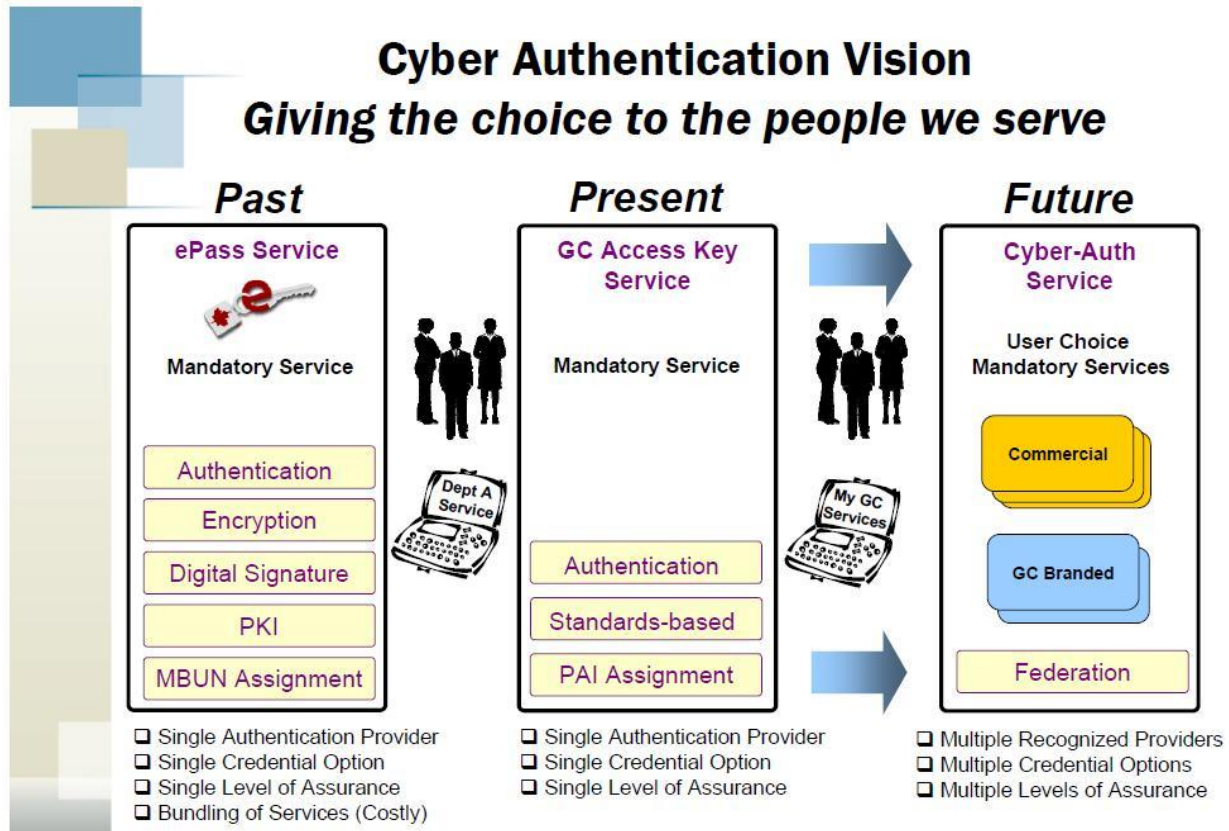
Cyber Authentication Vision
*Giving the choice to the people we serve*

Past

ePass Service

Mandatory Service

Authentication
Encryption
Digital Signature
PKI
MBUN Assignment

Dept A Service

- Single Authentication Provider
- Single Credential Option
- Single Level of Assurance
- Bundling of Services (Costly)

Present

GC Access Key Service

Mandatory Service

Authentication
Standards-based
PAI Assignment

My GC Services

- Single Authentication Provider
- Single Credential Option
- Single Level of Assurance

Future

Cyber-Auth Service

User Choice Mandatory Services

Commercial
GC Branded
Federation

- Multiple Recognized Providers
- Multiple Credential Options
- Multiple Levels of Assurance